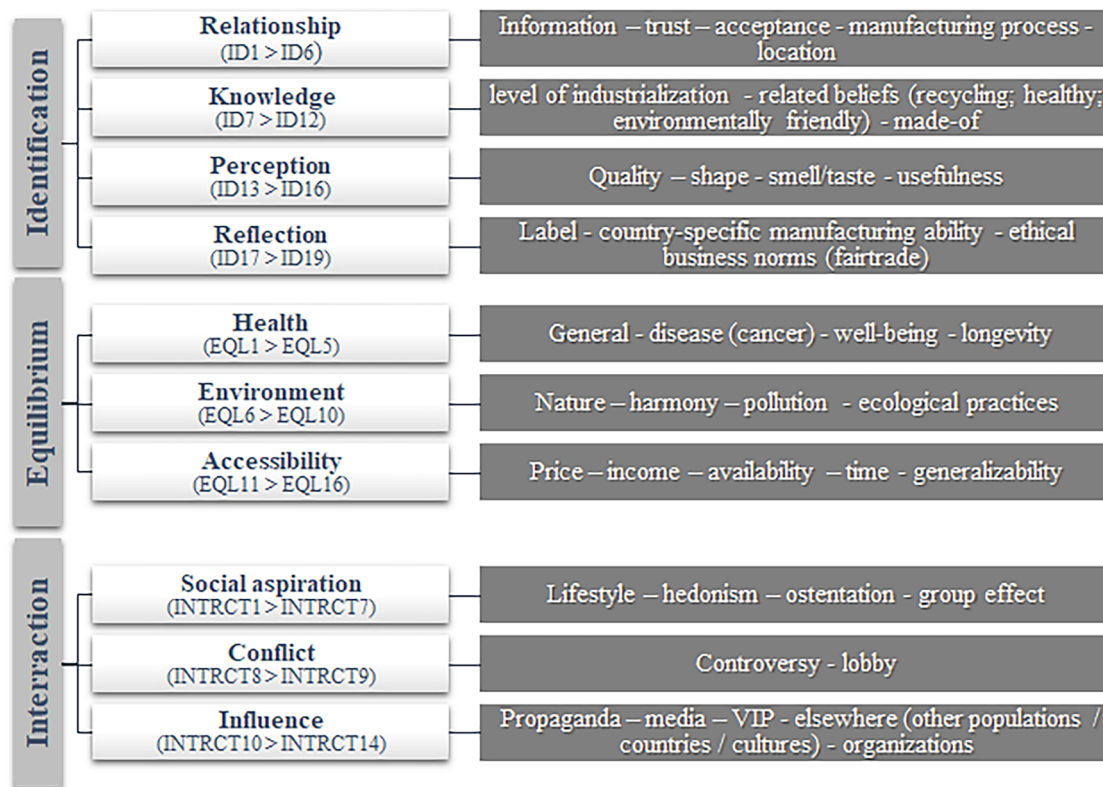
Identification

Relationship
(ID1 > ID6)

Information – trust – acceptance - manufacturing process - location

Knowledge
(ID7 > ID12)

level of industrialization - related beliefs (recycling; healthy; environmentally friendly) - made-of

Perception
(ID13 > ID16)

Quality – shape - smell/taste - usefulness

Reflection
(ID17 > ID19)

Label - country-specific manufacturing ability - ethical business norms (fairtrade)

Equilibrium

Health
(EQL1 > EQL5)

General - disease (cancer) - well-being - longevity

Environment
(EQL6 > EQL10)

Nature – harmony – pollution - ecological practices

Accessibility
(EQL11 > EQL16)

Price – income – availability – time - generalizability

Interraction

Social aspiration
(INTRCT1 > INTRCT7)

Lifestyle – hedonism – ostentation - group effect

Conflict
(INTRCT8 > INTRCT9)

Controversy - lobby

Influence
(INTRCT10 > INTRCT14)

Propaganda – media – VIP - elsewhere (other populations / countries / cultures) - organizations